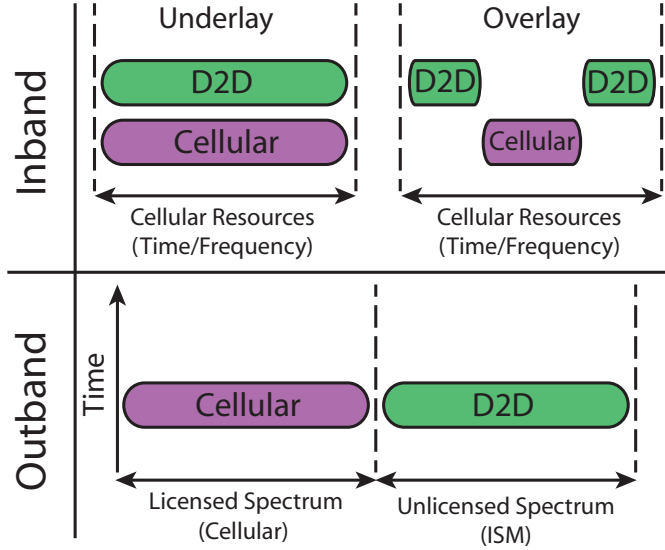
Inband

Underlay

D2D

Cellular

Cellular Resources (Time/Frequency)

Overlay

D2D

D2D

Cellular

Cellular Resources (Time/Frequency)

Outband

Time

Cellular

D2D

Licensed Spectrum (Cellular)

Unlicensed Spectrum (ISM)